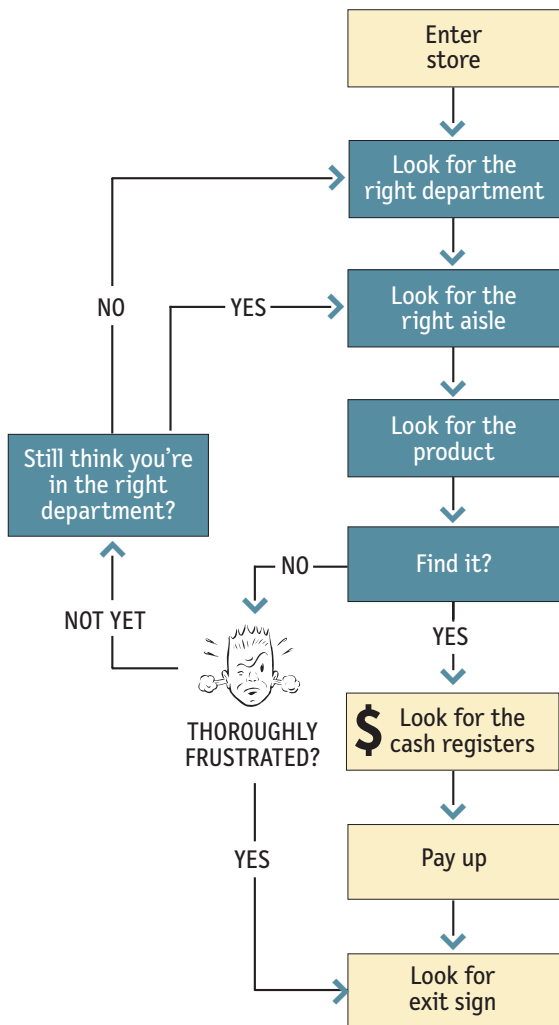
Enter store

Look for the right department

NO

YES

Look for the right aisle

Look for the product

Still think you're in the right department?

NO

Find it?

NOT YET

YES

THOROUGHLY FRUSTRATED?

$ Look for the cash registers

Pay up

YES

Look for exit sign